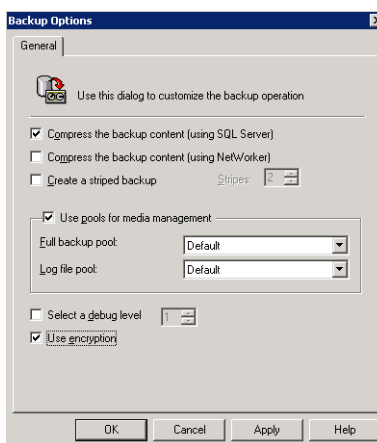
Backup Options

General

Use this dialog to customize the backup operation

☑ Compress the backup content (using SQL Server)

☐ Compress the backup content (using NetWorker)

☐ Create a striped backup

Stripes: 2

☑ Use pools for media management

Full backup pool: Default

Log file pool: Default

☐ Select a debug level 1

☑ Use encryption

OK

Cancel

Apply

Help